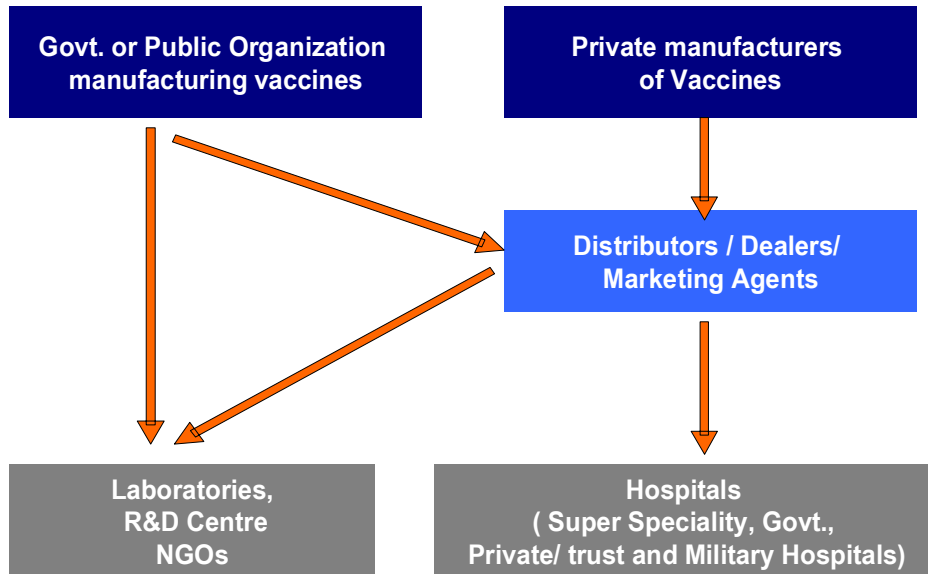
Govt. or Public Organization manufacturing vaccines

Private manufacturers of Vaccines

Distributors / Dealers/ Marketing Agents

Laboratories, R&D Centre NGOs

Hospitals ( Super Speciality, Govt., Private/ trust and Military Hospitals)